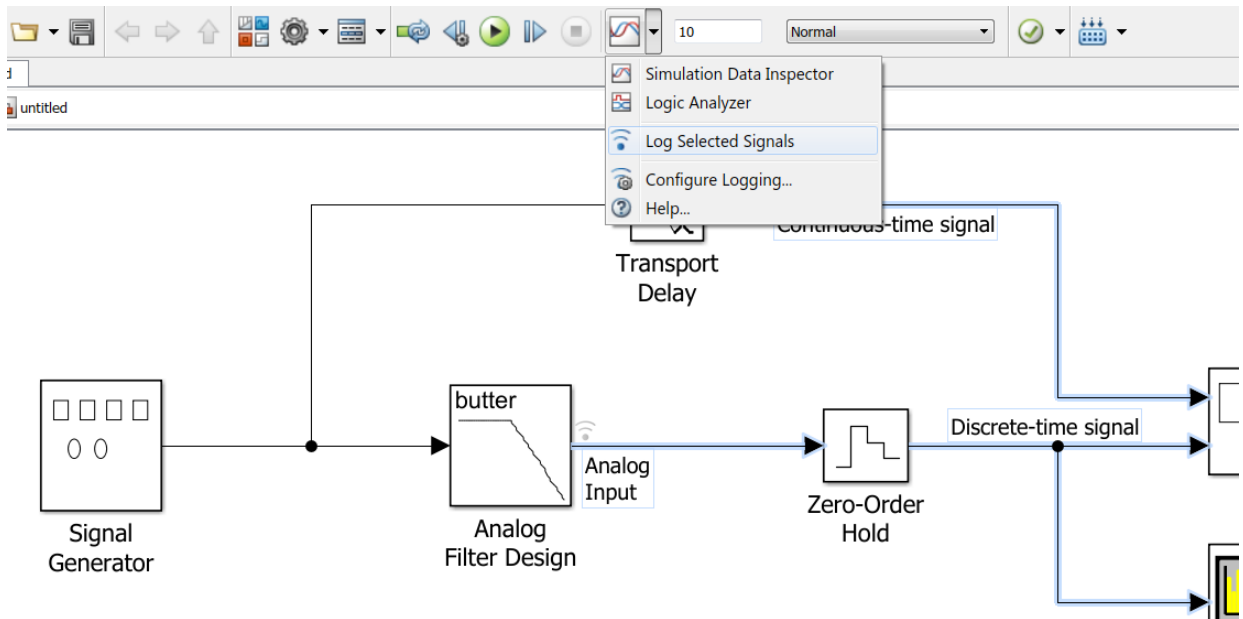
10
Normal
d
untitled
Simulation Data Inspector
Logic Analyzer
Log Selected Signals
Configure Logging...
Help...
Continuous-time signal
Transport Delay
butter
Analog Input
Discrete-time signal
Signal Generator
Analog Filter Design
Zero-Order Hold